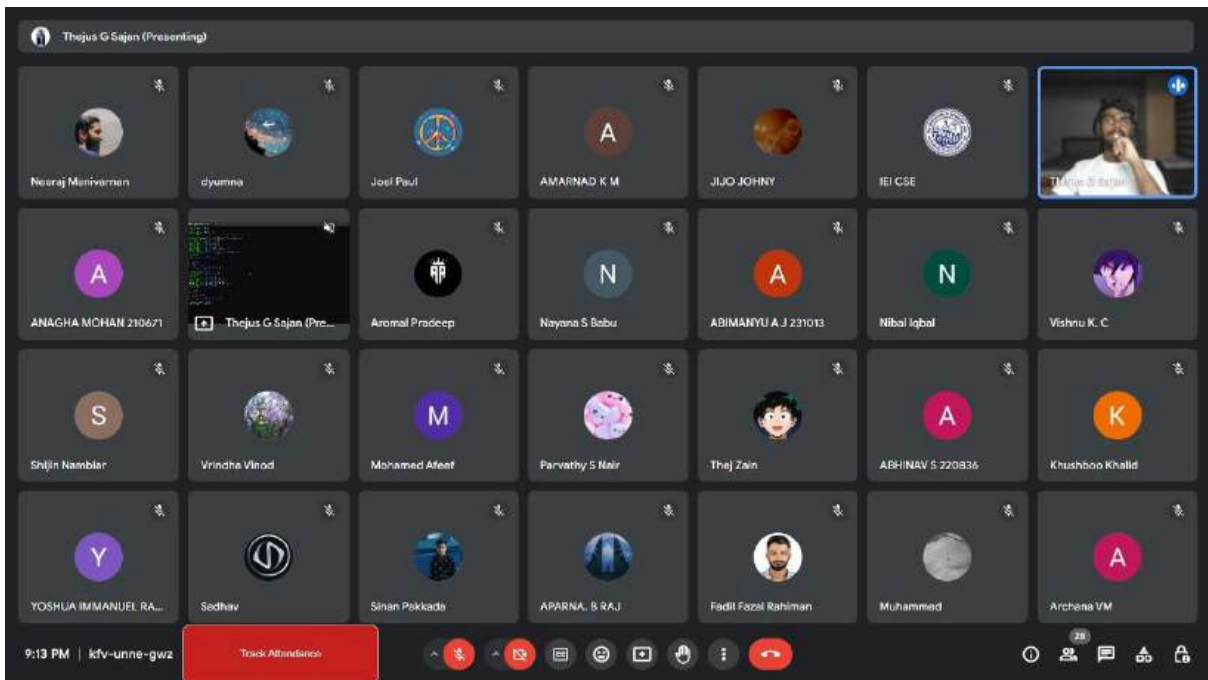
Thejus G Sajan (Presenting)

Neeraj Manivarnan
dyumna
Joel Paul
A
AMARNAD K M
JIJO JOHNY
IEI CSE
Thejus G Sajan

A
ANAGHA MOHAN 210671
Thejus G Sajan (Pre...
Aromal Pradeep
N
Nayana S Babu
A
ABIMANYU A J 231013
N
Nibal Iqbal
Vishnu K. C

S
Shijin Nambiar
Vrindha Vinod
M
Mohamed Afeef
Parvathy S Nair
Thej Zain
A
ABHINAV S 220836
K
Khushboo Khalid

Y
YOSHUA IMMANUEL RA...
Sedhav
Sinan Pakkada
APARNA. B RAJ
Fadil Fazal Rahiman
Muhammed
A
Archana VM

9:13 PM | kfv-unne-gwz
Track Attendance
28